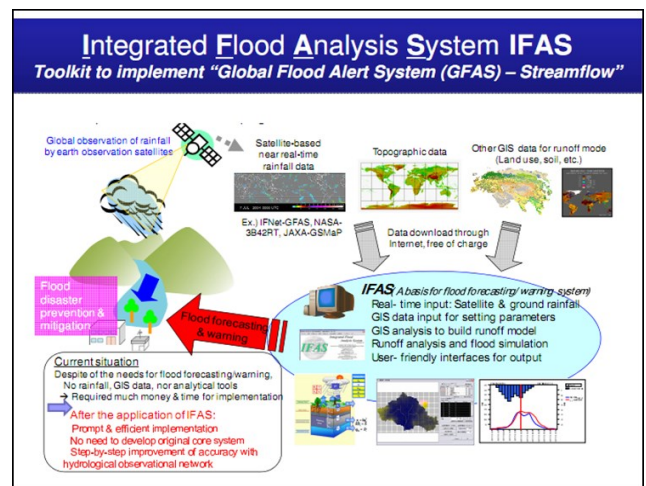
Integrated Flood Analysis System IFAS
Toolkit to implement "Global Flood Alert System (GFAS) – Streamflow"

Global observation of rainfall by earth observation satellites

Satellite-based near real-time rainfall data

Ex.) IFNet-GFAS, NASA-3B42RT, JAXA-GSMaP

Topographic data

Other GIS data for runoff mode (Land use, soil, etc.)

Data download through Internet, free of charge

Flood disaster prevention & mitigation

Flood forecasting & warning

IFAS (A basis for flood forecasting/ warning system)
Real- time input: Satellite & ground rainfall
GIS data input for setting parameters
GIS analysis to build runoff model
Runoff analysis and flood simulation
User- friendly interfaces for output

IFAS

Current situation
Despite of the needs for flood forecasting/warning,
No rainfall, GIS data, nor analytical tools
→ Required much money & time for implementation

After the application of IFAS:
Prompt & efficient implementation
No need to develop original core system
Step-by-step improvement of accuracy with hydrological observational network